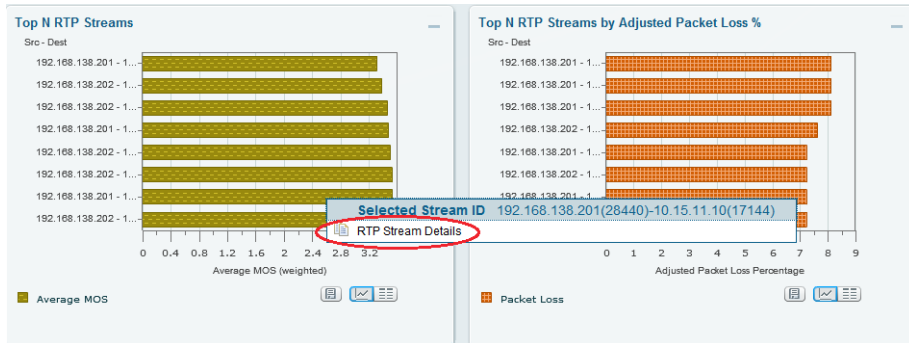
Top N RTP Streams

Src - Dest

192.168.138.201 - 1...
192.168.138.202 - 1...
192.168.138.202 - 1...
192.168.138.201 - 1...
192.168.138.202 - 1...
192.168.138.202 - 1...
192.168.138.201 - 1...
192.168.138.202 - 1...

0 0.4 0.8 1.2 1.6 2 2.4 2.8 3.2

Average MOS (weighted)

Average MOS

Top N RTP Streams by Adjusted Packet Loss %

Src - Dest

192.168.138.201 - 1...
192.168.138.201 - 1...
192.168.138.201 - 1...
192.168.138.202 - 1...
192.168.138.201 - 1...
192.168.138.202 - 1...
192.168.138.201 - 1...

0 1 2 3 4 5 6 7 8 9

Adjusted Packet Loss Percentage

Packet Loss

Selected Stream ID 192.168.138.201(28440)-10.15.11.10(17144)

RTP Stream Details